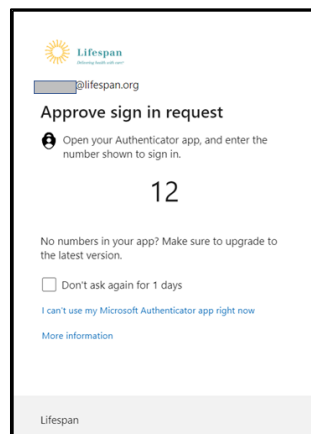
Lifespan
Delivering health with care

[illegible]@lifespan.org

Approve sign in request

Open your Authenticator app, and enter the number shown to sign in.

12

No numbers in your app? Make sure to upgrade to the latest version.

Don't ask again for 1 days

I can't use my Microsoft Authenticator app right now

More information

Lifespan